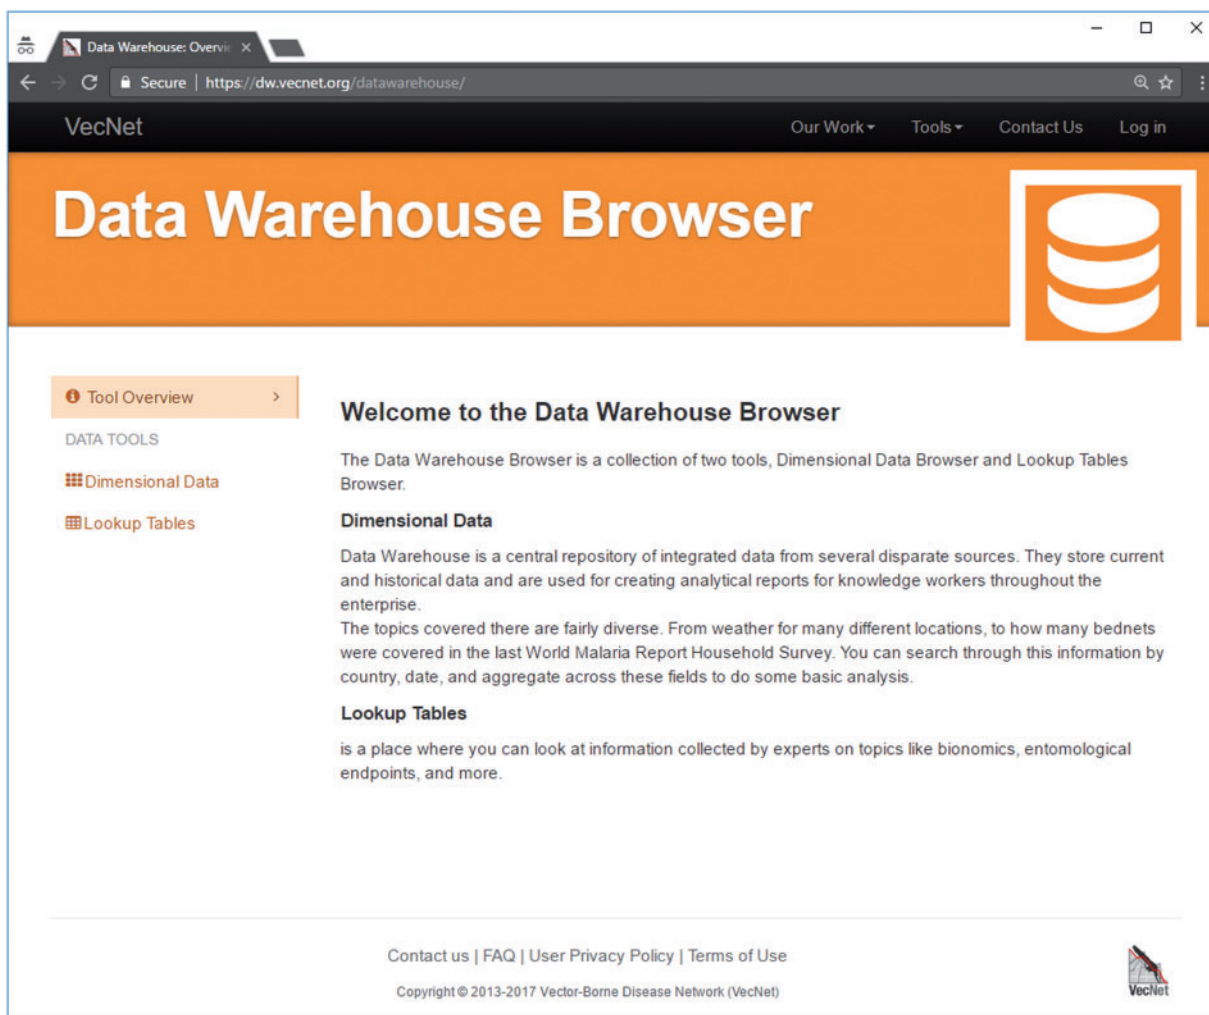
Data Warehouse: Overvie ×

Secure | https://dw.vecnet.org/datawarehouse/

VecNet

Our Work ▾ Tools ▾ Contact Us Log in

Data Warehouse Browser

Tool Overview ›

DATA TOOLS

Dimensional Data

Lookup Tables

Welcome to the Data Warehouse Browser

The Data Warehouse Browser is a collection of two tools, Dimensional Data Browser and Lookup Tables Browser.

Dimensional Data

Data Warehouse is a central repository of integrated data from several disparate sources. They store current and historical data and are used for creating analytical reports for knowledge workers throughout the enterprise.
The topics covered there are fairly diverse. From weather for many different locations, to how many bednets were covered in the last World Malaria Report Household Survey. You can search through this information by country, date, and aggregate across these fields to do some basic analysis.

Lookup Tables

is a place where you can look at information collected by experts on topics like bionomics, entomological endpoints, and more.

Contact us | FAQ | User Privacy Policy | Terms of Use

Copyright © 2013-2017 Vector-Borne Disease Network (VecNet)

VecNet